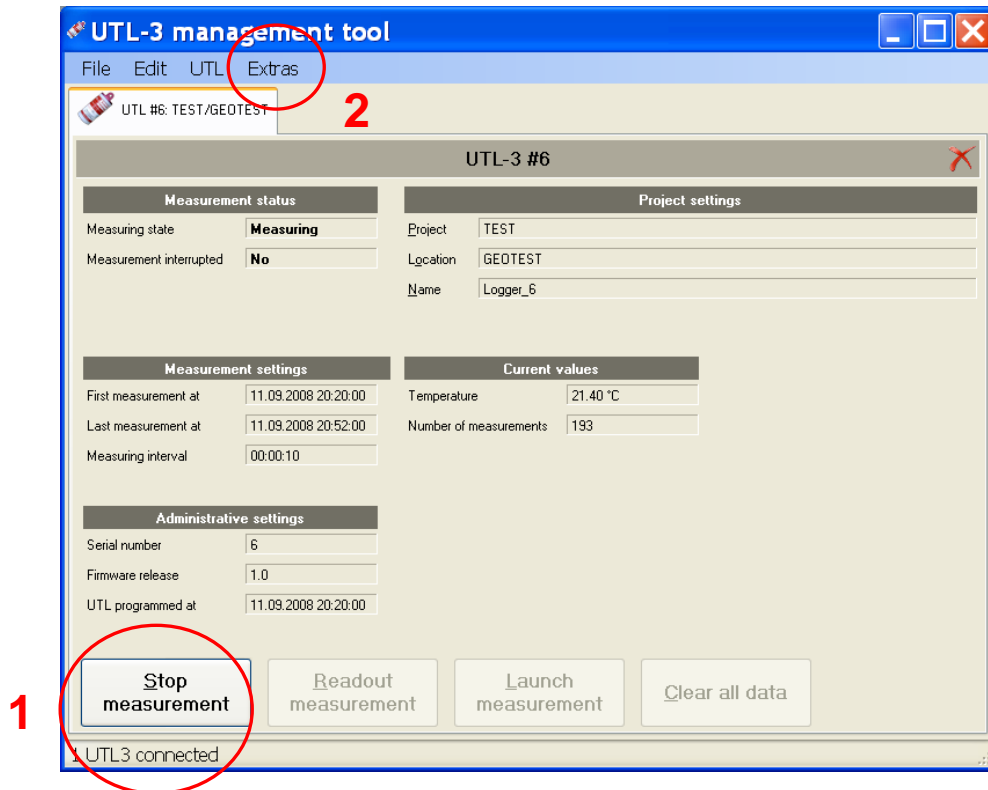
UTL-3 management tool

File Edit UTL Extras

UTL #6: TEST/GEOTEST

2

UTL-3 #6

Measurement status

Measuring state Measuring

Measurement interrupted No

Project settings

Project TEST

Location GEOTEST

Name Logger_6

Measurement settings

First measurement at 11.09.2008 20:20:00

Last measurement at 11.09.2008 20:52:00

Measuring interval 00:00:10

Current values

Temperature 21.40 °C

Number of measurements 193

Administrative settings

Serial number 6

Firmware release 1.0

UTL programmed at 11.09.2008 20:20:00

Stop measurement

Readout measurement

Launch measurement

Clear all data

1

1 UTL3 connected